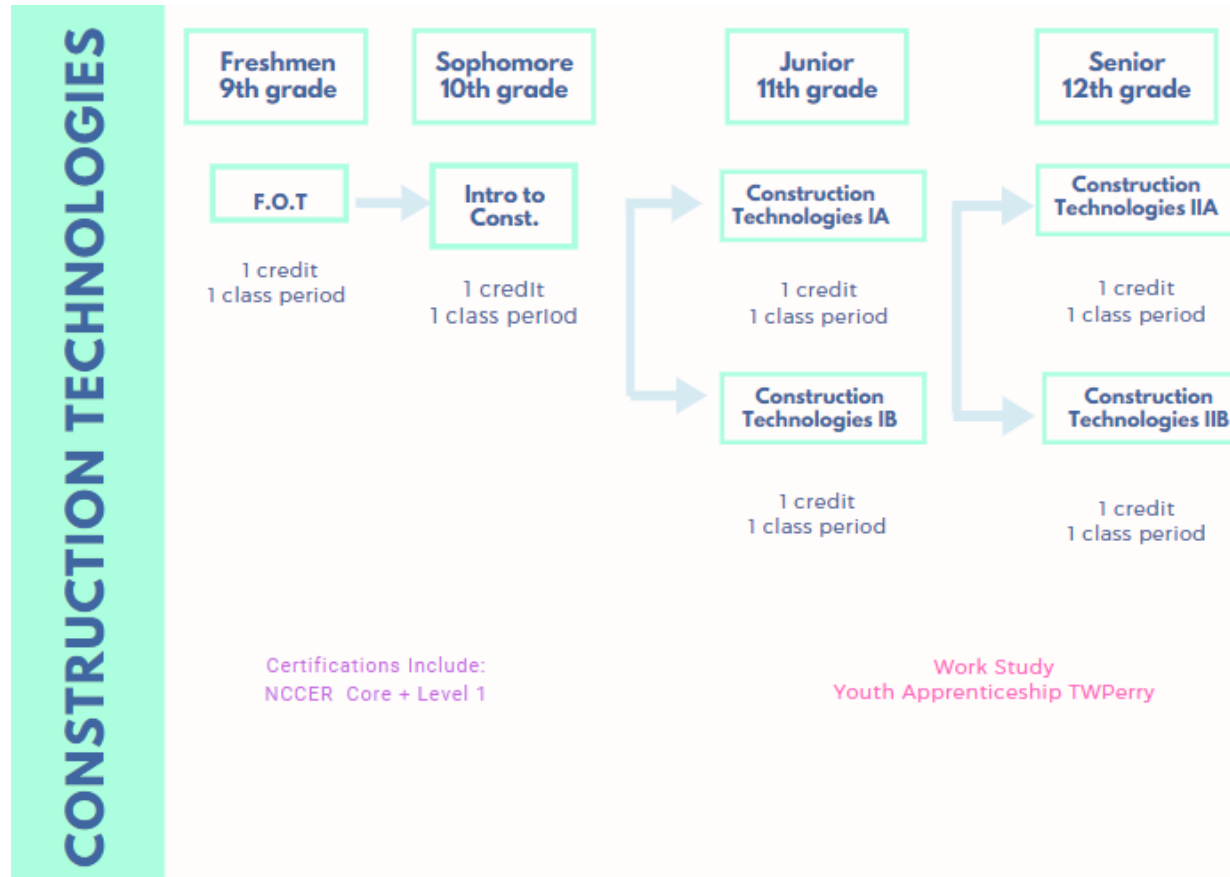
CONSTRUCTION TECHNOLOGIES

Freshmen
9th grade

Sophomore
10th grade

Junior
11th grade

Senior
12th grade

F.O.T

1 credit
1 class period

Intro to Const.

1 credit
1 class period

Construction Technologies IA

1 credit
1 class period

Construction Technologies IB

1 credit
1 class period

Construction Technologies IIA

1 credit
1 class period

Construction Technologies IIB

1 credit
1 class period

Certifications Include:
NCCER Core + Level 1

Work Study
Youth Apprenticeship TWPerry